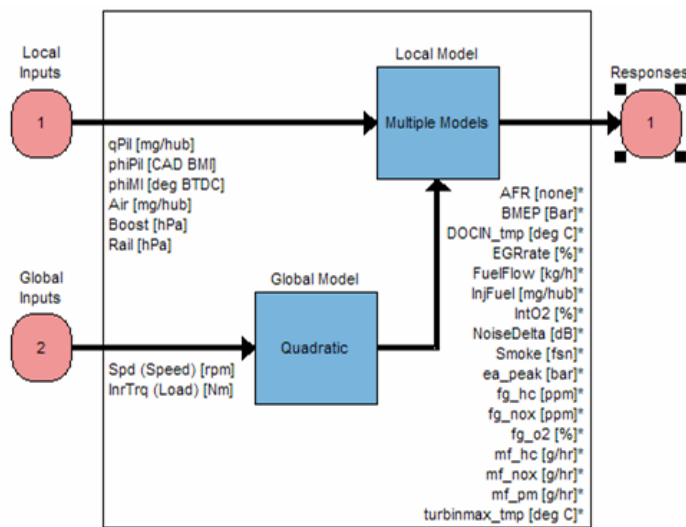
Local Inputs

1

qPil [mg/hub]
phiPil [CAD BMI]
phiMI [deg BTDC]
Air [mg/hub]
Boost [hPa]
Rail [hPa]

Local Model

Multiple Models

Responses

1

AFR [none]*
BMEP [Bar]*
DOCIN_tmp [deg C]*
EGRrate [%]*
FuelFlow [kg/h]*
InjFuel [mg/hub]*
IntO2 [%]*
NoiseDelta [dB]*
Smoke [fsn]*
ea_peak [bar]*
fg_hc [ppm]*
fg_nox [ppm]*
fg_o2 [%]*
mf_hc [g/hr]*
mf_nox [g/hr]*
mf_pm [g/hr]*
turbinmax_tmp [deg C]*

Global Inputs

2

Spd (Speed) [rpm]
InrTrq (Load) [Nm]

Global Model

Quadratic